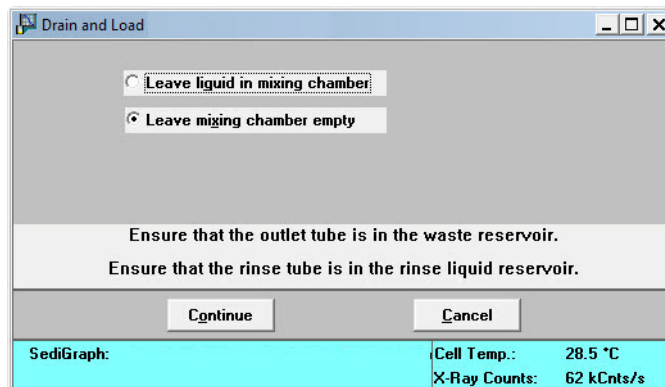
Drain and Load

Leave liquid in mixing chamber

Leave mixing chamber empty

Ensure that the outlet tube is in the waste reservoir.

Ensure that the rinse tube is in the rinse liquid reservoir.

Continue

Cancel

SediGraph:

Cell Temp.: 28.5 °C

X-Ray Counts: 62 kCnts/s